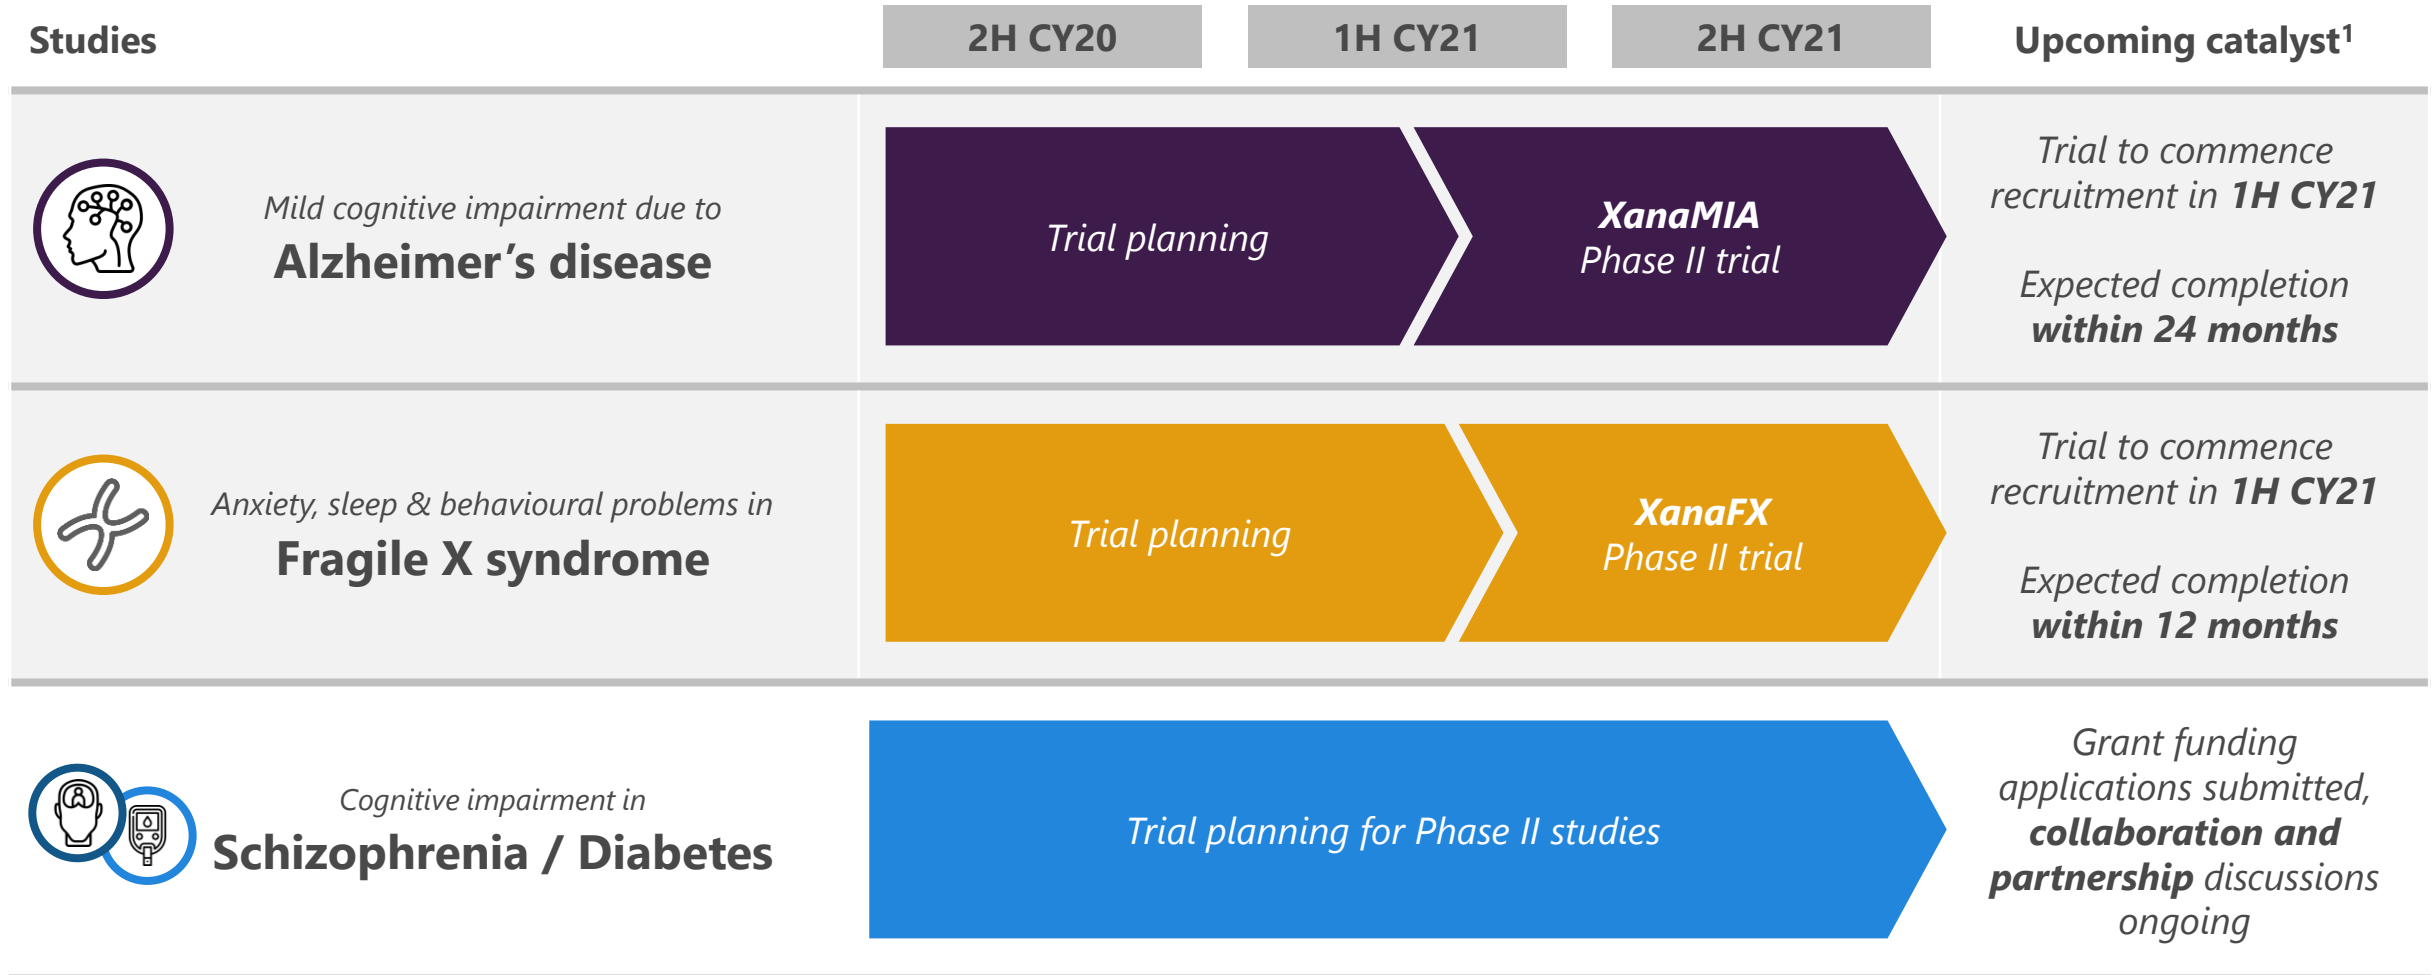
| Studies | 2H CY20 | 1H CY21 | 2H CY21 | Upcoming catalyst$^1$ |
|---|---|---|---|---|
| Mild cognitive impairment due to **Alzheimer's disease** | Trial planning | **XanaMIA** Phase II trial | | Trial to commence recruitment in **1H CY21** Expected completion **within 24 months** |
| Anxiety, sleep & behavioural problems in **Fragile X syndrome** | Trial planning | **XanaFX** Phase II trial | | Trial to commence recruitment in **1H CY21** Expected completion **within 12 months** |
| Cognitive impairment in **Schizophrenia / Diabetes** | Trial planning for Phase II studies | | | Grant funding applications submitted, **collaboration and partnership** discussions ongoing |